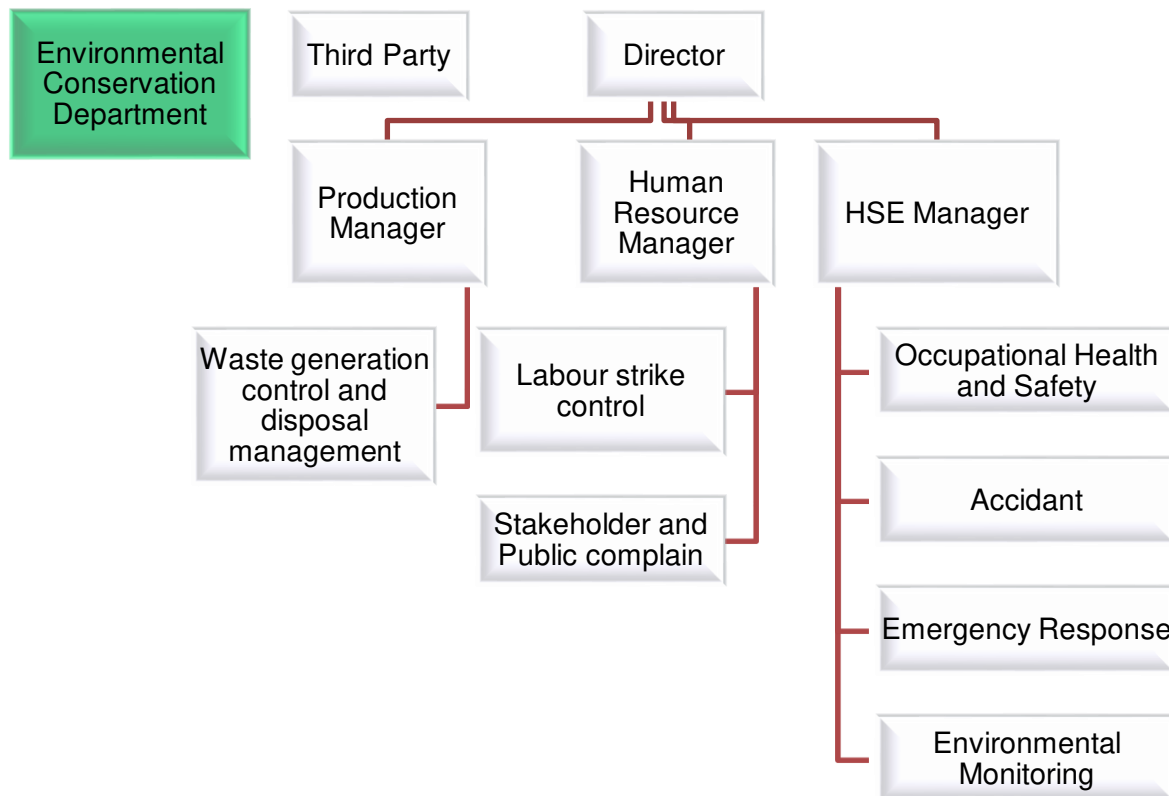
Environmental Conservation Department

Third Party

Director

Production Manager

Human Resource Manager

HSE Manager

Waste generation control and disposal management

Labour strike control

Stakeholder and Public complain

Occupational Health and Safety

Accidant

Emergency Response

Environmental Monitoring